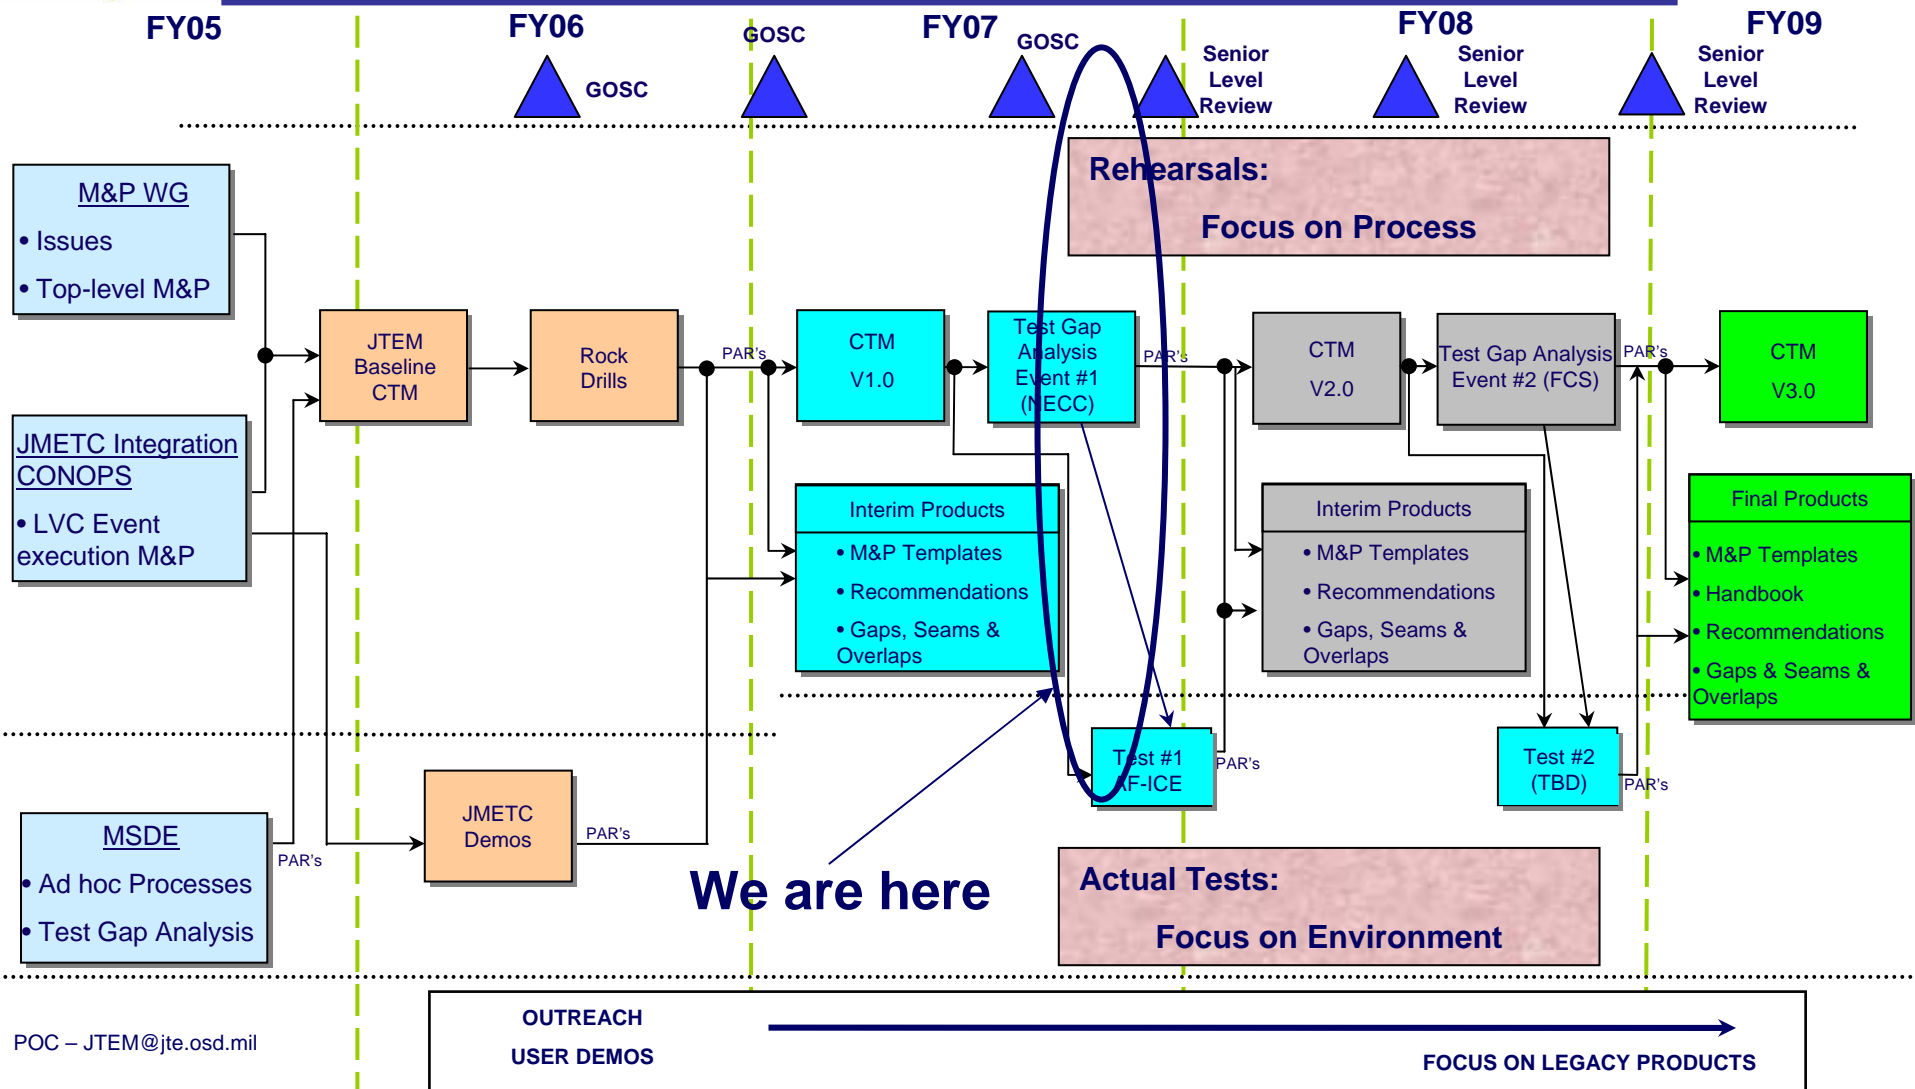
FY05

FY06

GOSC

GOSC

FY07

GOSC

Senior Level Review

FY08

Senior Level Review

FY09

Senior Level Review

Rehearsals:

Focus on Process

M&P WG

• Issues

• Top-level M&P

JMETC Integration CONOPS

• LVC Event execution M&P

JTEM Baseline CTM

Rock Drills

PAR's

CTM

V1.0

Test Gap Analysis Event #1 (NECC)

PAR's

CTM

V2.0

Test Gap Analysis Event #2 (FCS)

PAR's

CTM

V3.0

Interim Products

• M&P Templates

• Recommendations

• Gaps, Seams & Overlaps

Interim Products

• M&P Templates

• Recommendations

• Gaps, Seams & Overlaps

Final Products

• M&P Templates

• Handbook

• Recommendations

• Gaps & Seams & Overlaps

Test #1 AF-ICE

PAR's

Test #2 (TBD)

PAR's

MSDE

• Ad hoc Processes

• Test Gap Analysis

PAR's

JMETC Demos

PAR's

We are here

Actual Tests:

Focus on Environment

OUTREACH

USER DEMOS

FOCUS ON LEGACY PRODUCTS

POC – JTEM@jte.osd.mil